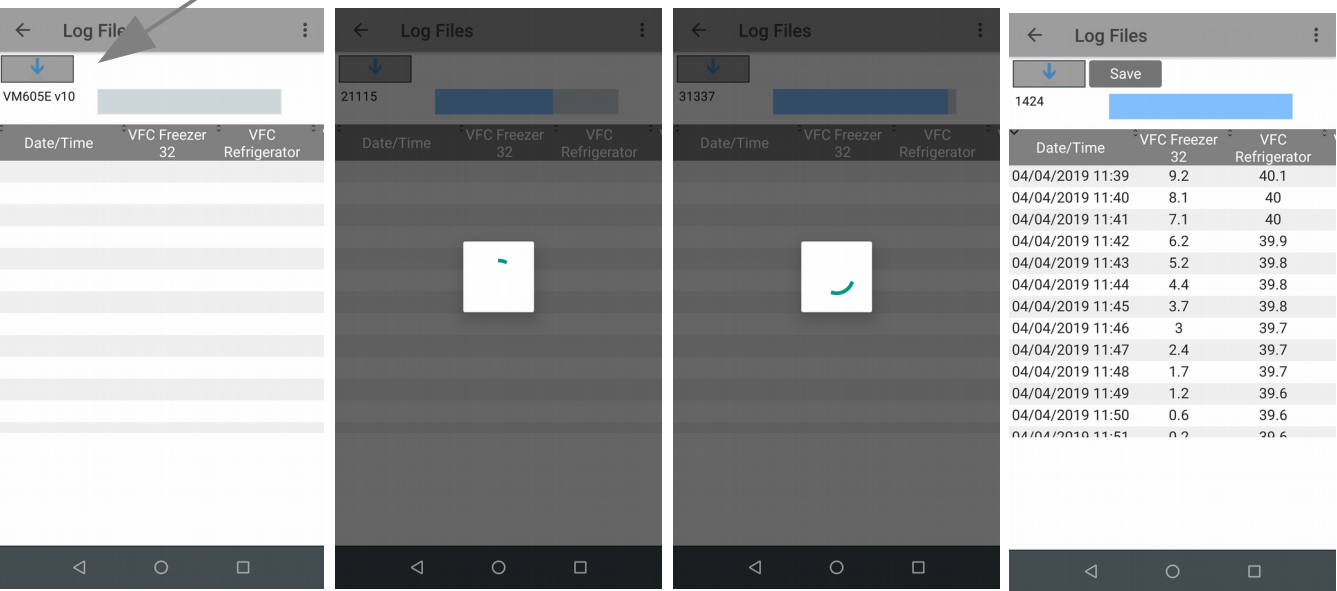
Log File

VM605E v10

| Date/Time | VFC Freezer 32 | VFC Refrigerator |
|---|---|---|

Log Files

21115

| Date/Time | VFC Freezer 32 | VFC Refrigerator |
|---|---|---|

Log Files

31337

| Date/Time | VFC Freezer 32 | VFC Refrigerator |
|---|---|---|

Log Files

Save

1424

| Date/Time | VFC Freezer 32 | VFC Refrigerator |
|---|---|---|
| 04/04/2019 11:39 | 9.2 | 40.1 |
| 04/04/2019 11:40 | 8.1 | 40 |
| 04/04/2019 11:41 | 7.1 | 40 |
| 04/04/2019 11:42 | 6.2 | 39.9 |
| 04/04/2019 11:43 | 5.2 | 39.8 |
| 04/04/2019 11:44 | 4.4 | 39.8 |
| 04/04/2019 11:45 | 3.7 | 39.8 |
| 04/04/2019 11:46 | 3 | 39.7 |
| 04/04/2019 11:47 | 2.4 | 39.7 |
| 04/04/2019 11:48 | 1.7 | 39.7 |
| 04/04/2019 11:49 | 1.2 | 39.6 |
| 04/04/2019 11:50 | 0.6 | 39.6 |
| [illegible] | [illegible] | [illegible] |